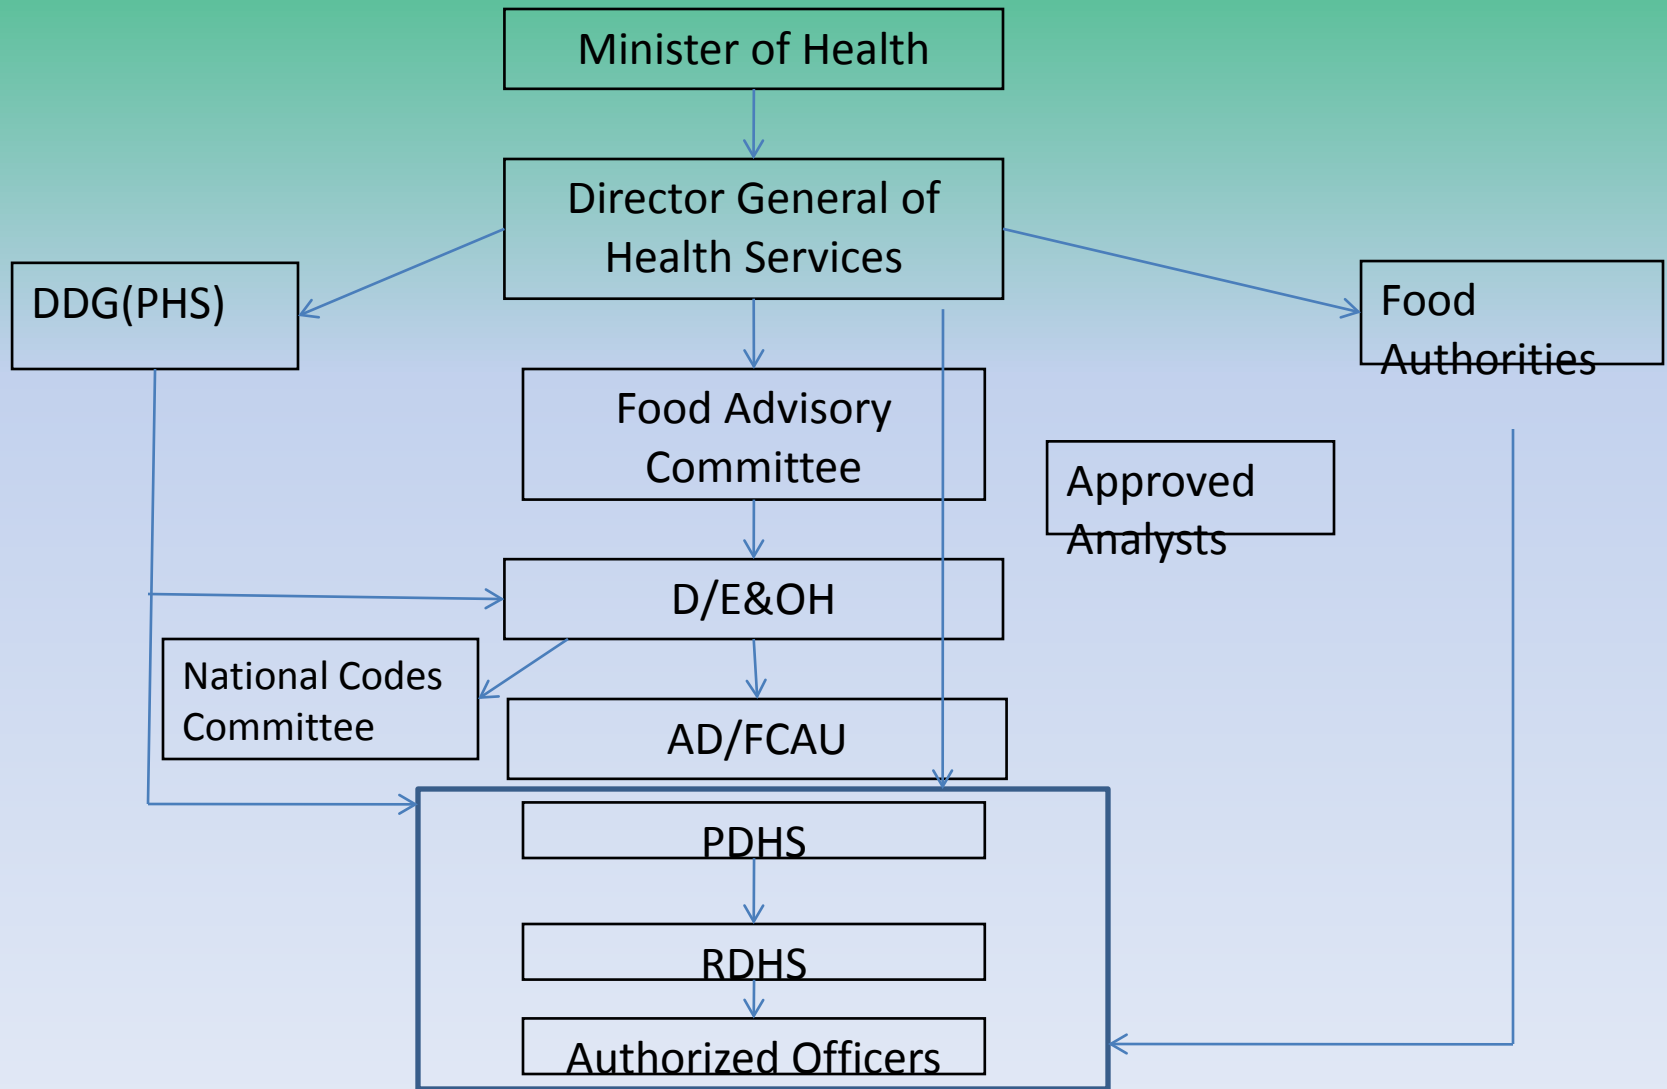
Minister of Health

Director General of Health Services

DDG(PHS)

Food Authorities

Food Advisory Committee

Approved Analysts

D/E&OH

National Codes Committee

AD/FCAU

PDHS

RDHS

Authorized Officers